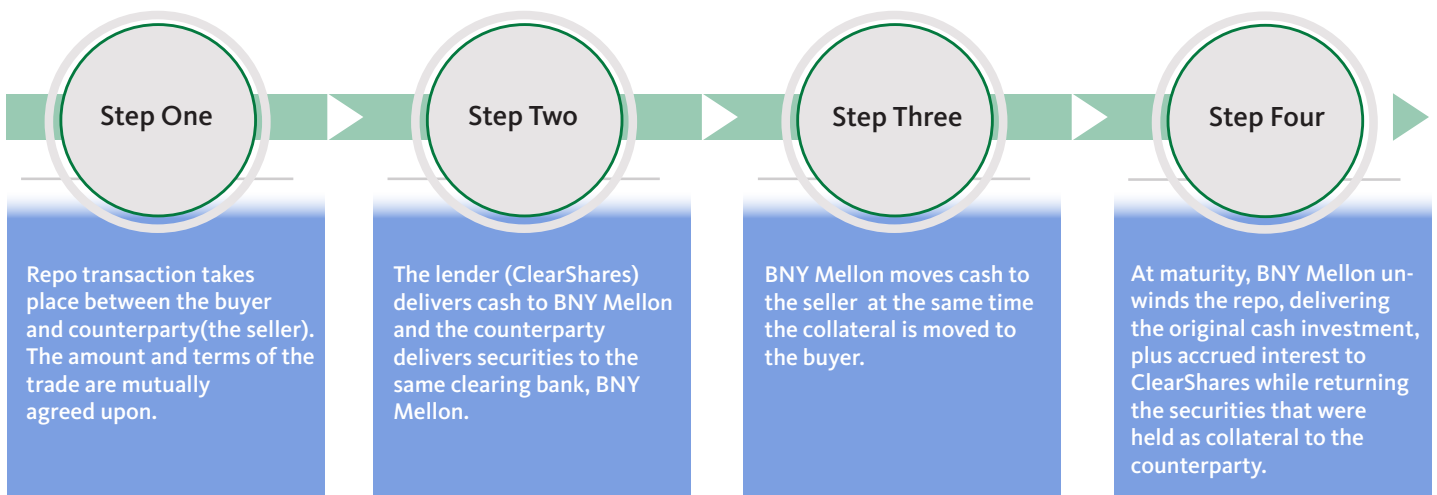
Step One

Repo transaction takes place between the buyer and counterparty(the seller). The amount and terms of the trade are mutually agreed upon.

Step Two

The lender (ClearShares) delivers cash to BNY Mellon and the counterparty delivers securities to the same clearing bank, BNY Mellon.

Step Three

BNY Mellon moves cash to the seller at the same time the collateral is moved to the buyer.

Step Four

At maturity, BNY Mellon unwinds the repo, delivering the original cash investment, plus accrued interest to ClearShares while returning the securities that were held as collateral to the counterparty.